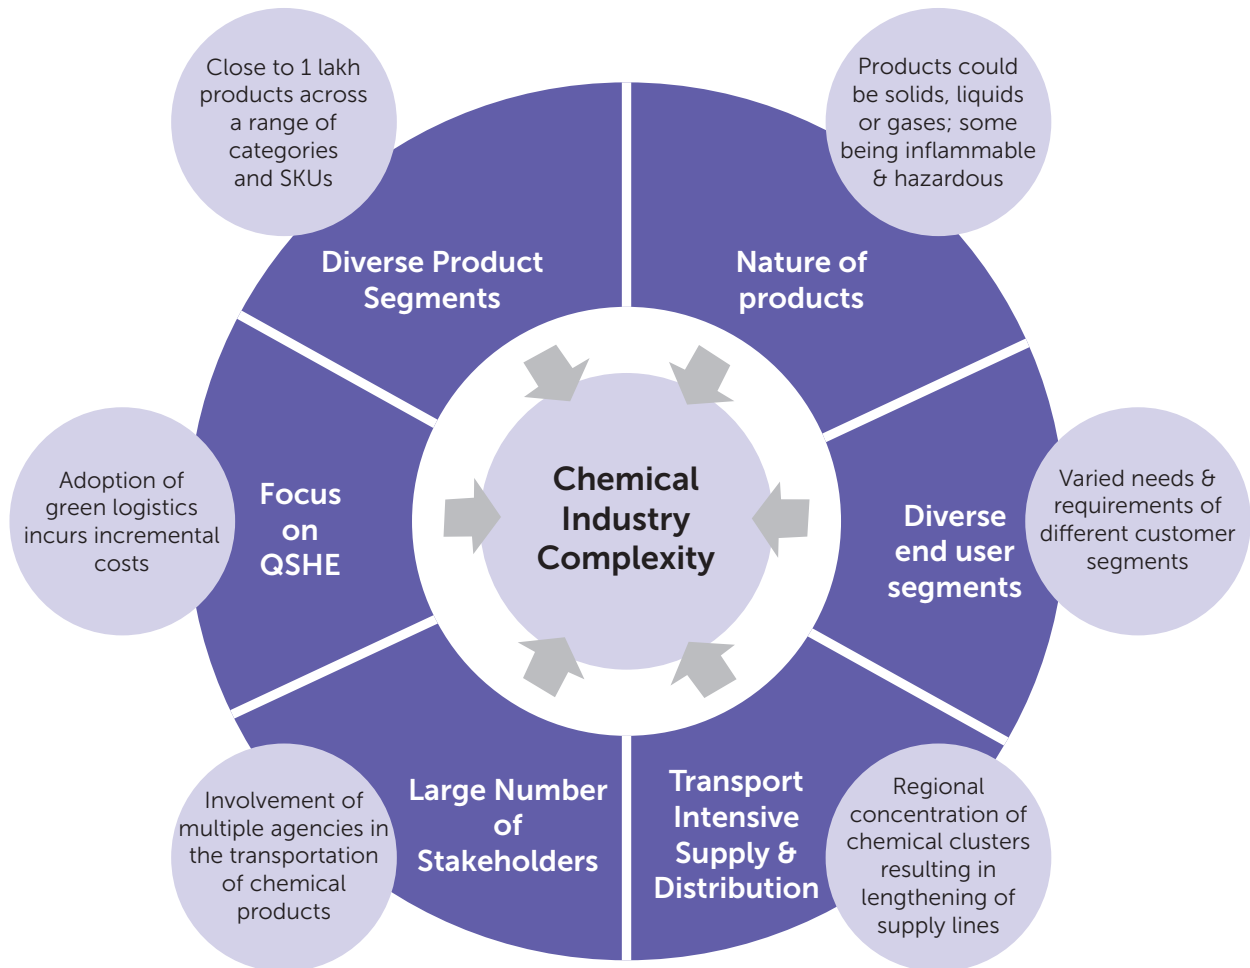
Close to 1 lakh products across a range of categories and SKUs

Diverse Product Segments

Products could be solids, liquids or gases; some being inflammable & hazardous

Nature of products

Chemical Industry Complexity

Adoption of green logistics incurs incremental costs

Focus on QSHE

Diverse end user segments

Varied needs & requirements of different customer segments

Involvement of multiple agencies in the transportation of chemical products

Large Number of Stakeholders

Transport Intensive Supply & Distribution

Regional concentration of chemical clusters resulting in lengthening of supply lines